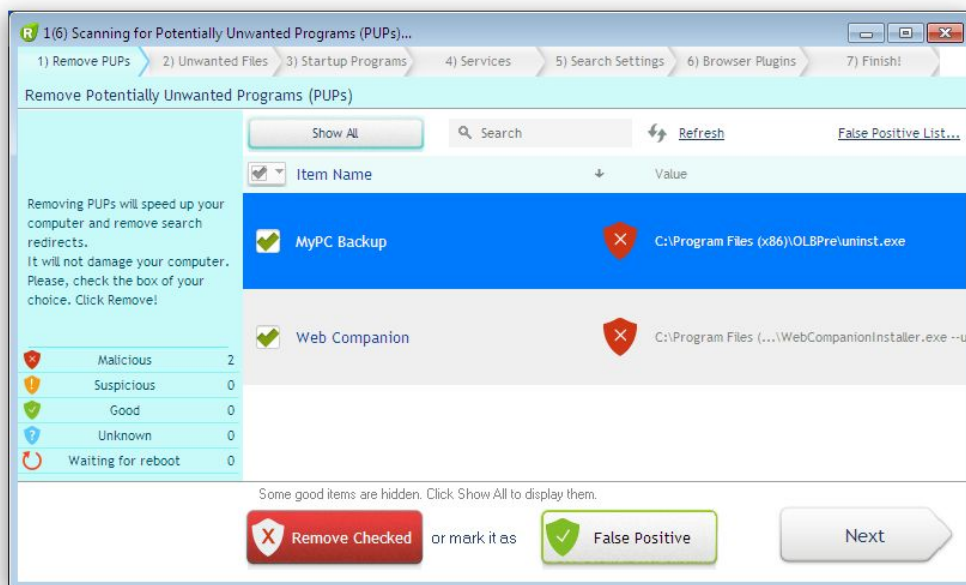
1(6) Scanning for Potentially Unwanted Programs (PUPs)...

1) Remove PUPs | 2) Unwanted Files | 3) Startup Programs | 4) Services | 5) Search Settings | 6) Browser Plugins | 7) Finish!

Remove Potentially Unwanted Programs (PUPs)

Show All | Search | Refresh | False Positive List...

Removing PUPs will speed up your computer and remove search redirects.
It will not damage your computer. Please, check the box of your choice. Click Remove!

| Item Name | Value |
|---|---|
| MyPC Backup | C:\Program Files (x86)\OLBPre\uninst.exe |
| Web Companion | C:\Program Files (...\WebCompanionInstaller.exe --u |

| | |
|---|---|
| Malicious | 2 |
| Suspicious | 0 |
| Good | 0 |
| Unknown | 0 |
| Waiting for reboot | 0 |

Some good items are hidden. Click Show All to display them.

Remove Checked | or mark it as | False Positive | Next